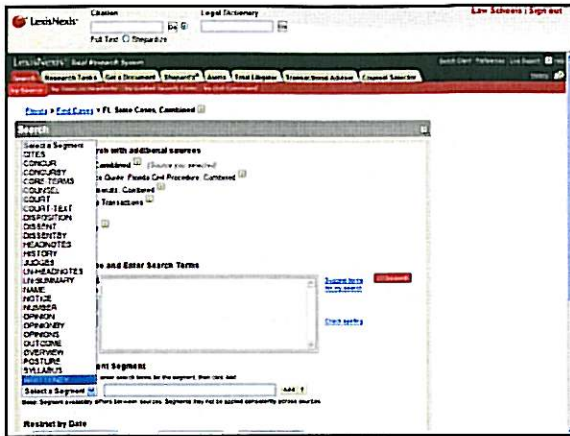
LexisNexis

Citation

Full Text ☐ Shepardize

Legal Dictionary

Law Schools | Sign out

LexisNexis® Total Research System

Search | Research Tasks | Get a Document | Shepard's® | Alerts | Total Litigator | Transactional Advisor | Counsel Selector

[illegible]

Sources > Find Cases > FL State Cases, Combined

Search

Select a Segment
CITES
CONCUR
CONCURBY
CORE-TERMS
COUNSEL
COURT
COURT-TEXT
DISPOSITION
DISSENT
DISSENTBY
HEADNOTES
HISTORY
JUDGES
LN-HEADNOTES
LN-SUMMARY
NAME
NOTICE
NUMBER
OPINION
OPINIONBY
OPINIONS
OUTCOME
OVERVIEW
POSTURE
SYLLABUS
WRITTENBY

Select a Segment

...rch with additional sources
... Combined (Source you selected)
... Quote Florida Civil Procedure, Combined
...sults, Combined
... Transactions

...e and Enter Search Terms

Suggest terms for my search

Check spelling

Search

...nt Segment
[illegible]

Add

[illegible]

Restrict by Date